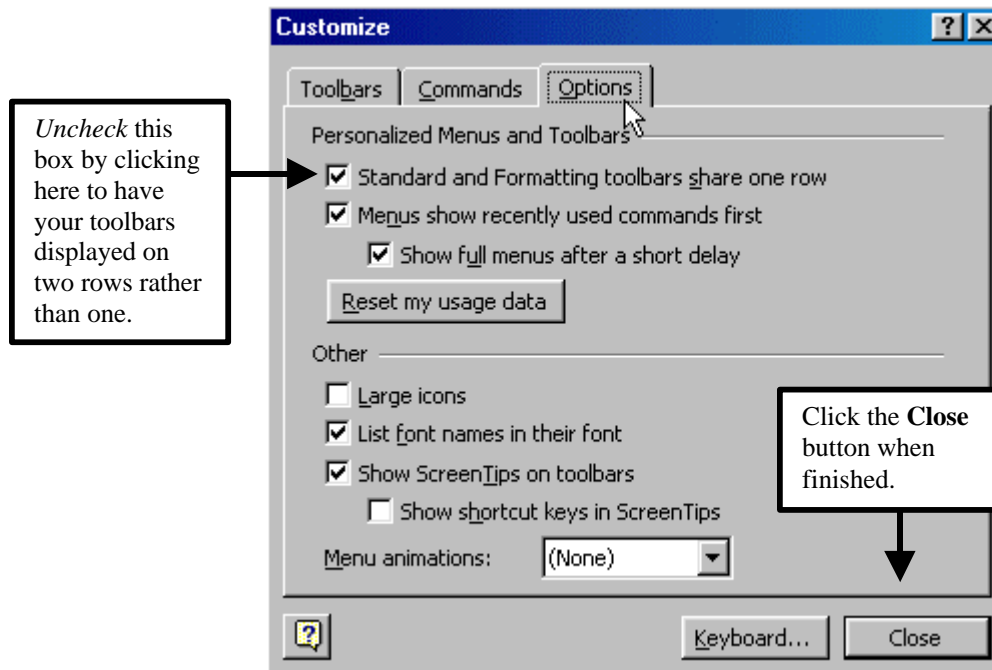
Uncheck this box by clicking here to have your toolbars displayed on two rows rather than one.

Customize

?

Toolbars | Commands | Options

Personalized Menus and Toolbars

☑ Standard and Formatting toolbars share one row

☑ Menus show recently used commands first

☑ Show full menus after a short delay

Reset my usage data

Other

☐ Large icons

☑ List font names in their font

☑ Show ScreenTips on toolbars

☐ Show shortcut keys in ScreenTips

Menu animations: (None)

Click the **Close** button when finished.

Keyboard...

Close